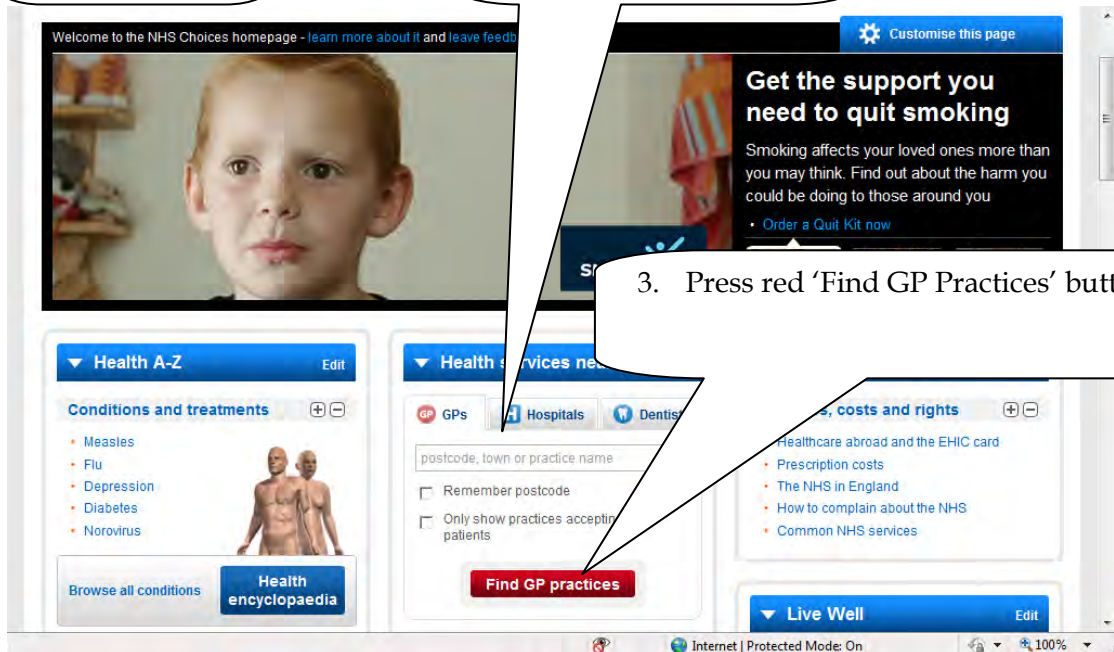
Welcome to the NHS Choices homepage - learn more about it and leave feedb

Customise this page

Get the support you need to quit smoking

Smoking affects your loved ones more than you may think. Find out about the harm you could be doing to those around you

• Order a Quit Kit now

3. Press red 'Find GP Practices' butt

Health A-Z

Edit

Conditions and treatments

• Measles
• Flu
• Depression
• Diabetes
• Norovirus

Browse all conditions

Health encyclopaedia

Health services ne

GPs

Hospitals

Dentist

postcode, town or practice name

Remember postcode

Only show practices acceptin patients

Find GP practices

, costs and rights

• Healthcare abroad and the EHIC card
• Prescription costs
• The NHS in England
• How to complain about the NHS
• Common NHS services

Live Well

Edit

Internet | Protected Mode: On

100%